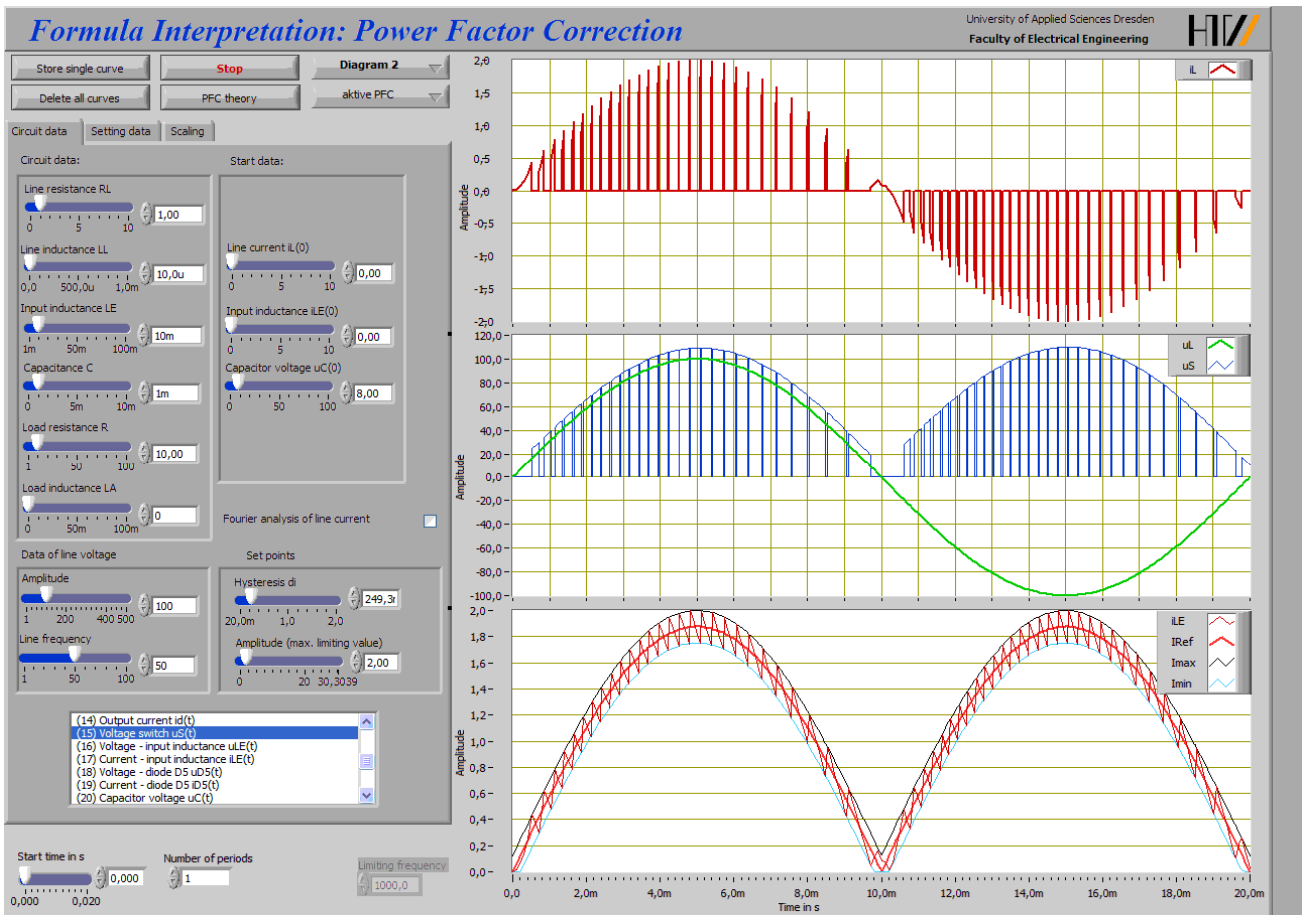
Formula Interpretation: Power Factor Correction

University of Applied Sciences Dresden
Faculty of Electrical Engineering

HTW

Store single curve
Stop
Diagram 2
Delete all curves
PFC theory
aktive PFC

Circuit data
Setting data
Scaling

Circuit data:

Line resistance RL
0 5 10
1,00

Line inductance LL
0,0 500,0u 1,0m
10,0u

Input inductance LE
1m 50m 100m
10m

Capacitance C
0 5m 10m
1m

Load resistance R
1 50 100
10,00

Load inductance LA
0 50m 100m
0

Start data:

Line current iL(0)
0 5 10
0,00

Input inductance iLE(0)
0 5 10
0,00

Capacitor voltage uC(0)
0 50 100
8,00

Fourier analysis of line current

Data of line voltage

Amplitude
1 200 400 500
100

Line frequency
1 50 100
50

Set points

Hysteresis di
20,0m 1,0 2,0
249,3r

Amplitude (max. limiting value)
0 20 30,3039
2,00

(14) Output current id(t)
(15) Voltage switch uS(t)
(16) Voltage - input inductance uLE(t)
(17) Current - input inductance iLE(t)
(18) Voltage - diode D5 uD5(t)
(19) Current - diode D5 iD5(t)
(20) Capacitor voltage uC(t)

Start time in s
0,000 0,020
0,000

Number of periods
1

Limiting frequency
1000,0

iL
2,0 1,5 1,0 0,5 0,0 -0,5 -1,0 -1,5 -2,0
Amplitude

uL
uS
120,0 100,0 80,0 60,0 40,0 20,0 0,0 -20,0 -40,0 -60,0 -80,0 -100,0
Amplitude

iLE
IRef
Imax
Imin
2,0 1,8 1,6 1,4 1,2 1,0 0,8 0,6 0,4 0,2 0,0
Amplitude

0,0 2,0m 4,0m 6,0m 8,0m 10,0m 12,0m 14,0m 16,0m 18,0m 20,0m
Time in s